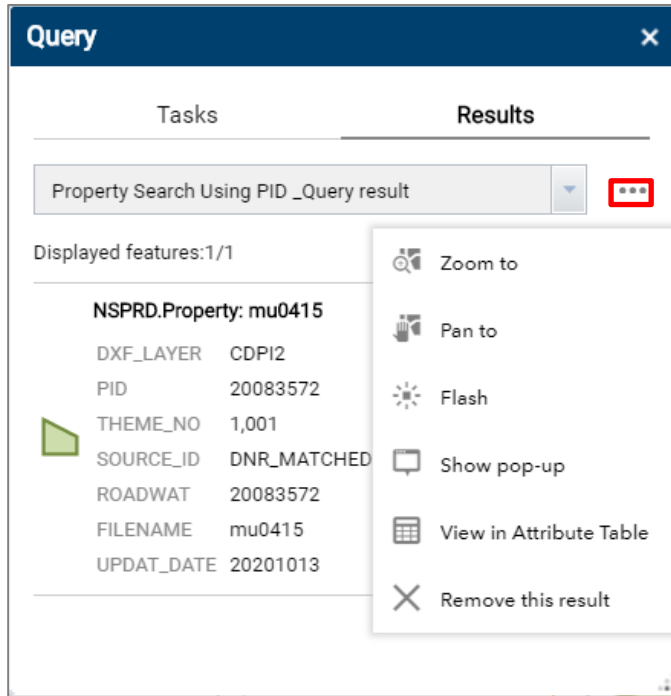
Query ×

Tasks
Results

Property Search Using PID _Query result

•••

Displayed features:1/1

NSPRD.Property: mu0415

| DXF_LAYER | CDPI2 |
|---|---|
| PID | 20083572 |
| THEME_NO | 1,001 |
| SOURCE_ID | DNR_MATCHED |
| ROADWAT | 20083572 |
| FILENAME | mu0415 |
| UPDAT_DATE | 20201013 |

Zoom to
Pan to
Flash
Show pop-up
View in Attribute Table
Remove this result